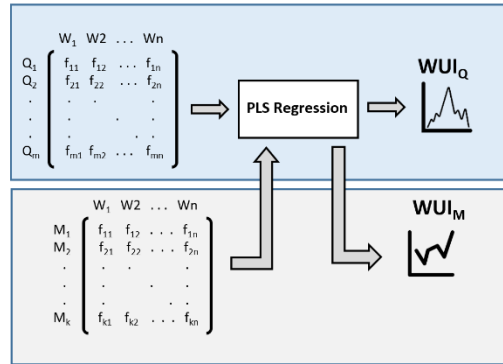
$W_1$ W2 ... Wn

$\begin{matrix} Q_1 \\ Q_2 \\ \cdot \\ \cdot \\ \cdot \\ Q_m \end{matrix} \begin{bmatrix} f_{11} & f_{12} & \cdots & f_{1n} \\ f_{21} & f_{22} & \cdots & f_{2n} \\ \cdot & \cdot & & \cdot \\ \cdot & \cdot & \cdot & \cdot \\ \cdot & \cdot & & \cdot \\ f_{m1} & f_{m2} & \cdots & f_{mn} \end{bmatrix}$

PLS Regression

$WUI_Q$

$W_1$ W2 ... Wn

$\begin{matrix} M_1 \\ M_2 \\ \cdot \\ \cdot \\ \cdot \\ M_k \end{matrix} \begin{bmatrix} f_{11} & f_{12} & \cdots & f_{1n} \\ f_{21} & f_{22} & \cdots & f_{2n} \\ \cdot & \cdot & & \cdot \\ \cdot & \cdot & \cdot & \cdot \\ \cdot & \cdot & & \cdot \\ f_{k1} & f_{k2} & \cdots & f_{kn} \end{bmatrix}$

$WUI_M$